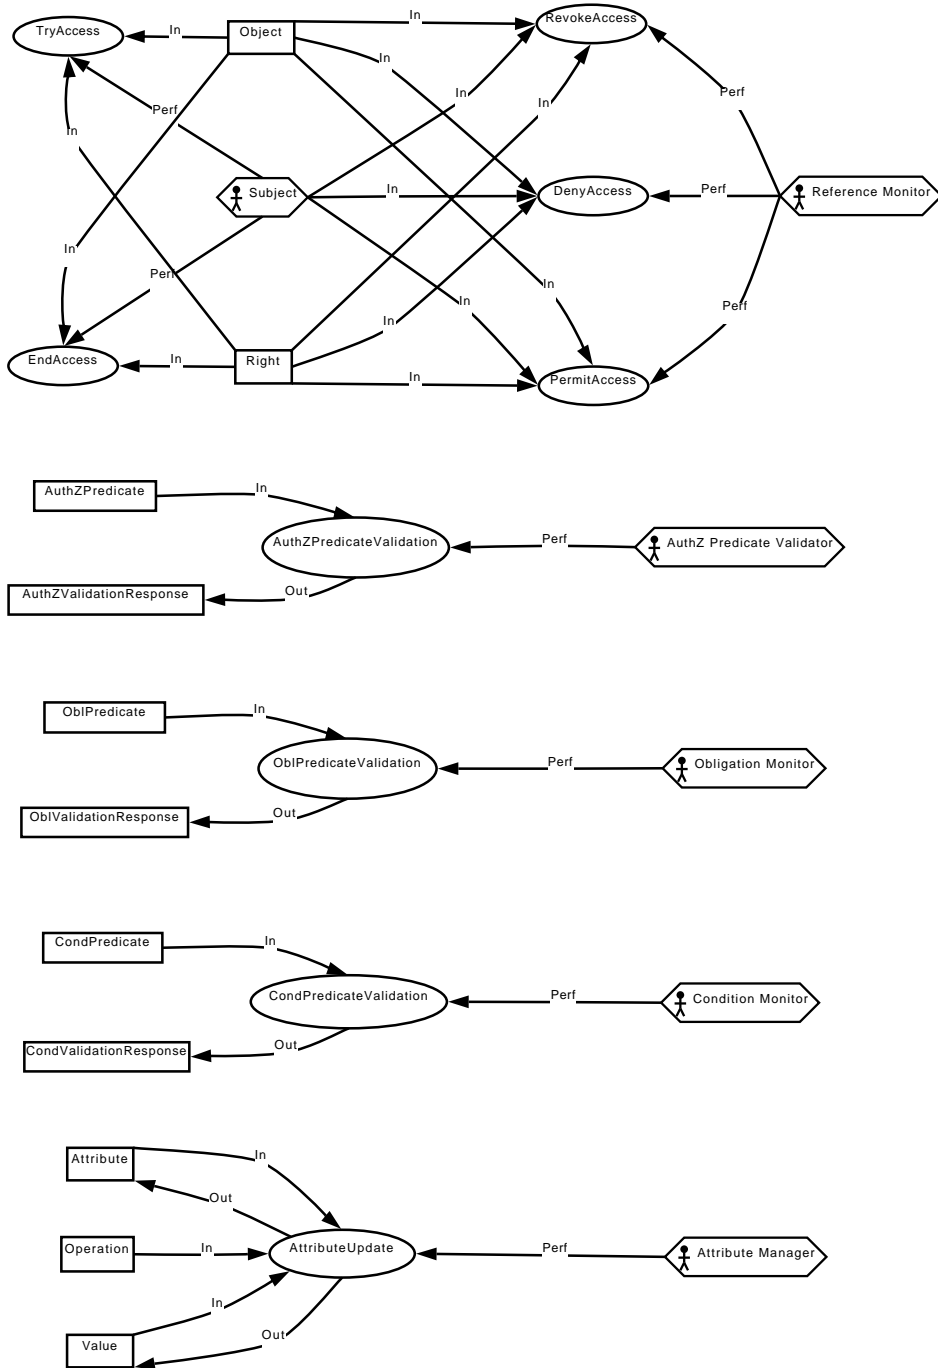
TryAccess
In
Object
In
RevokeAccess
In
Perf
In
In
In
Perf
Subject
In
DenyAccess
Perf
Reference Monitor
In
Perf
In
In
In
Perf
In
EndAccess
In
Right
In
PermitAccess

AuthZPredicate
In
AuthZPredicateValidation
Perf
AuthZ Predicate Validator
AuthZValidationResponse
Out

OblPredicate
In
OblPredicateValidation
Perf
Obligation Monitor
OblValidationResponse
Out

CondPredicate
In
CondPredicateValidation
Perf
Condition Monitor
CondValidationResponse
Out

Attribute
In
Out
Operation
In
AttributeUpdate
Perf
Attribute Manager
In
Out
Value